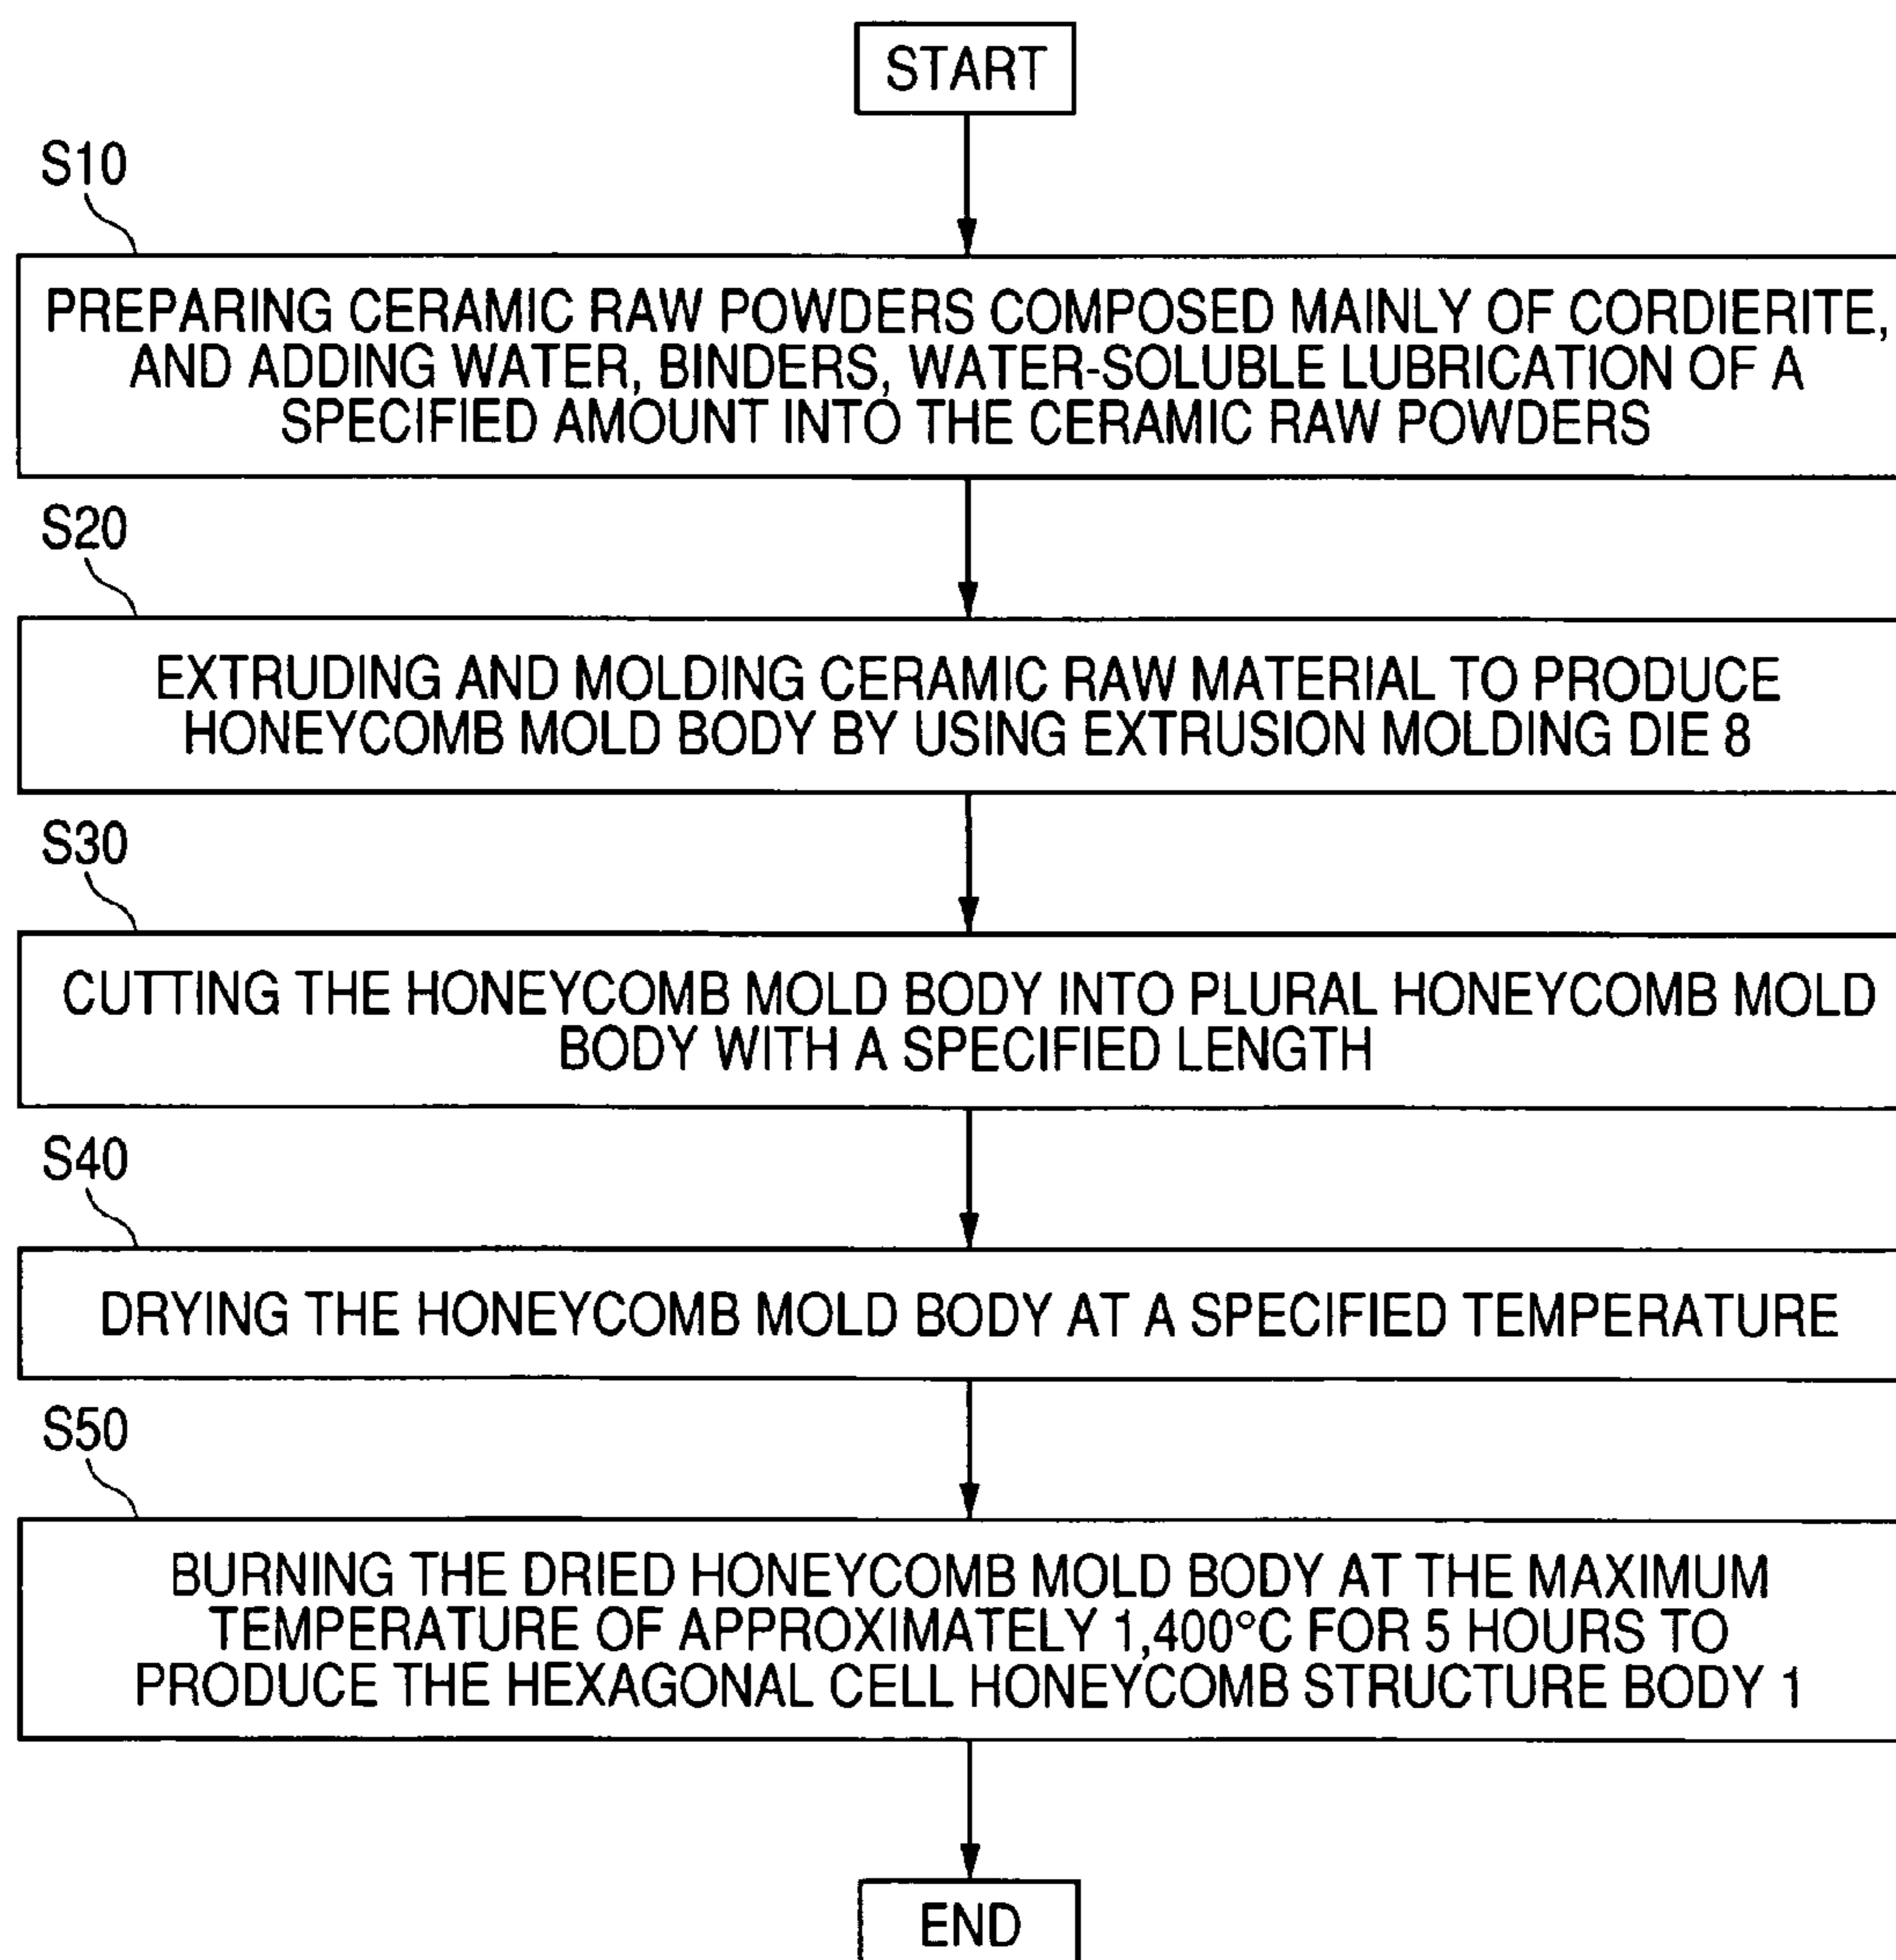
START

S10

PREPARING CERAMIC RAW POWDERS COMPOSED MAINLY OF CORDIERITE, AND ADDING WATER, BINDERS, WATER-SOLUBLE LUBRICATION OF A SPECIFIED AMOUNT INTO THE CERAMIC RAW POWDERS

S20

EXTRUDING AND MOLDING CERAMIC RAW MATERIAL TO PRODUCE HONEYCOMB MOLD BODY BY USING EXTRUSION MOLDING DIE 8

S30

CUTTING THE HONEYCOMB MOLD BODY INTO PLURAL HONEYCOMB MOLD BODY WITH A SPECIFIED LENGTH

S40

DRYING THE HONEYCOMB MOLD BODY AT A SPECIFIED TEMPERATURE

S50

BURNING THE DRIED HONEYCOMB MOLD BODY AT THE MAXIMUM TEMPERATURE OF APPROXIMATELY 1,400°C FOR 5 HOURS TO PRODUCE THE HEXAGONAL CELL HONEYCOMB STRUCTURE BODY 1

END